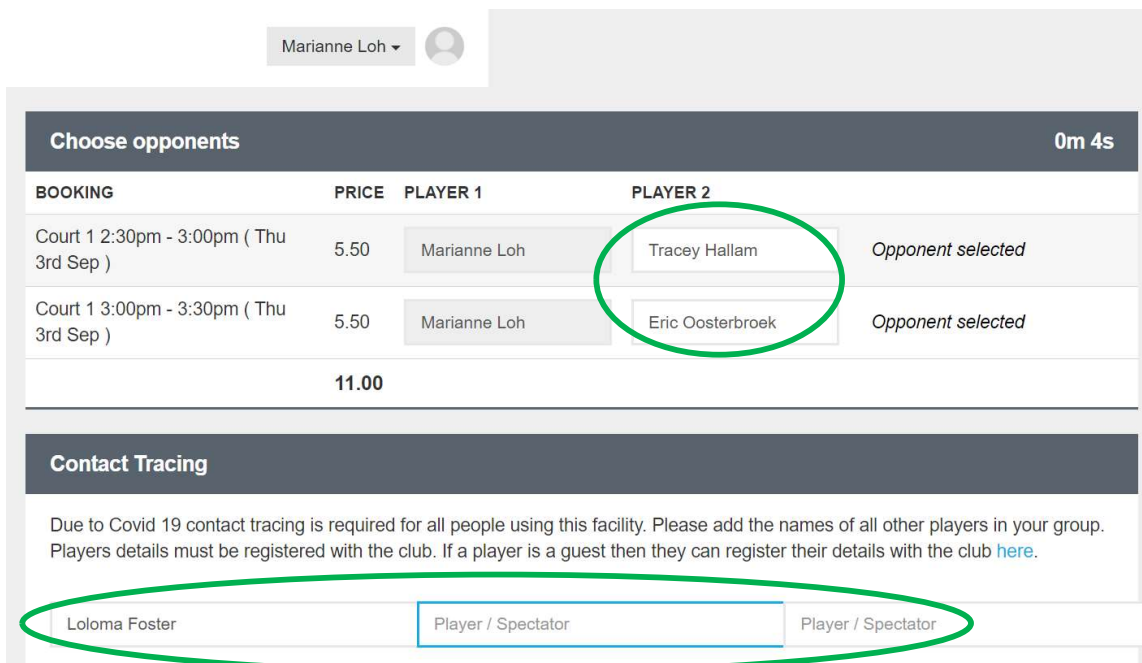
Marianne Loh ▾

Choose opponents

0m 4s

| BOOKING | PRICE | PLAYER 1 | PLAYER 2 | |
|---|---|---|---|---|
| Court 1 2:30pm - 3:00pm ( Thu 3rd Sep ) | 5.50 | Marianne Loh | Tracey Hallam | Opponent selected |
| Court 1 3:00pm - 3:30pm ( Thu 3rd Sep ) | 5.50 | Marianne Loh | Eric Oosterbroek | Opponent selected |
| | 11.00 | | | |

Contact Tracing

Due to Covid 19 contact tracing is required for all people using this facility. Please add the names of all other players in your group. Players details must be registered with the club. If a player is a guest then they can register their details with the club here.

Loloma Foster

Player / Spectator

Player / Spectator